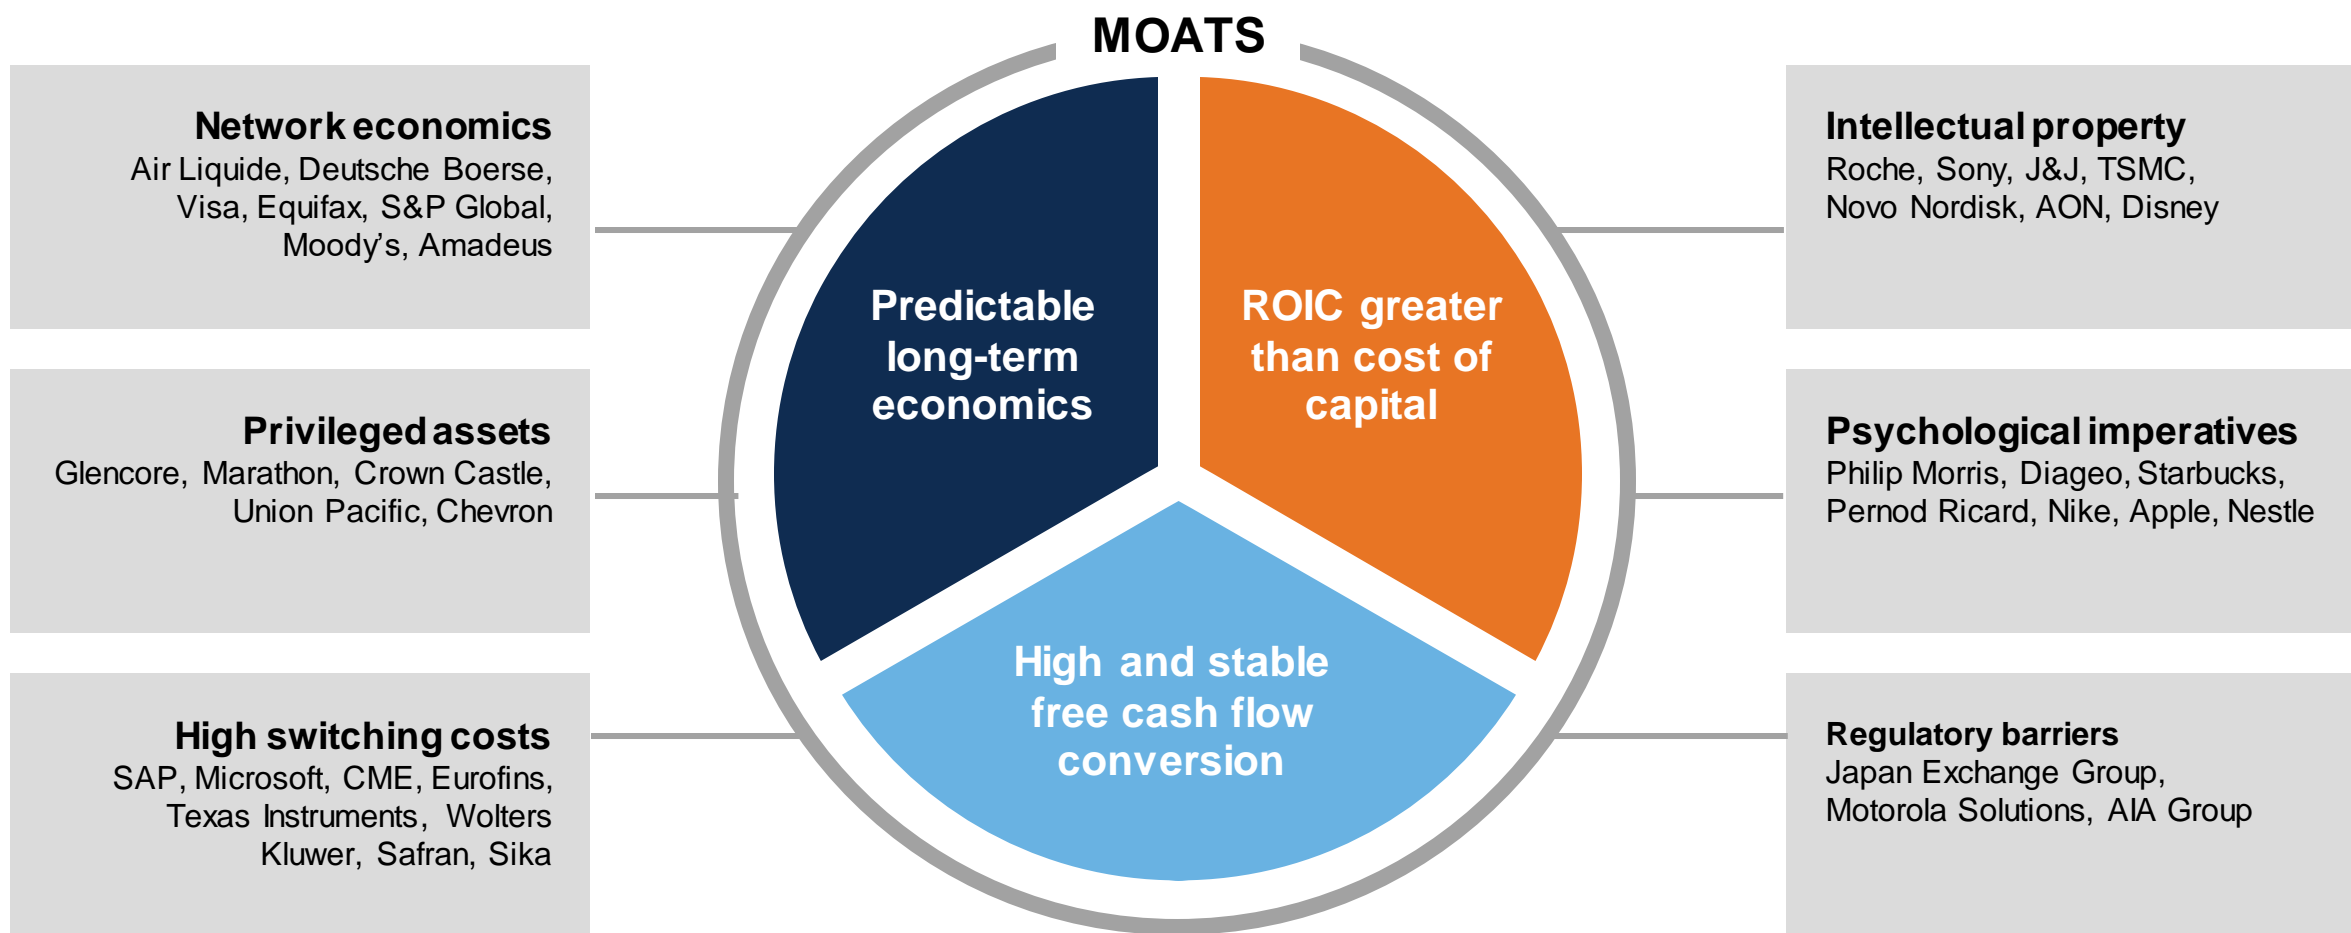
MOATS

Network economics
Air Liquide, Deutsche Boerse, Visa, Equifax, S&P Global, Moody's, Amadeus

Privileged assets
Glencore, Marathon, Crown Castle, Union Pacific, Chevron

High switching costs
SAP, Microsoft, CME, Eurofins, Texas Instruments, Wolters Kluwer, Safran, Sika

Predictable long-term economics

ROIC greater than cost of capital

High and stable free cash flow conversion

Intellectual property
Roche, Sony, J&J, TSMC, Novo Nordisk, AON, Disney

Psychological imperatives
Philip Morris, Diageo, Starbucks, Pernod Ricard, Nike, Apple, Nestle

Regulatory barriers
Japan Exchange Group, Motorola Solutions, AIA Group